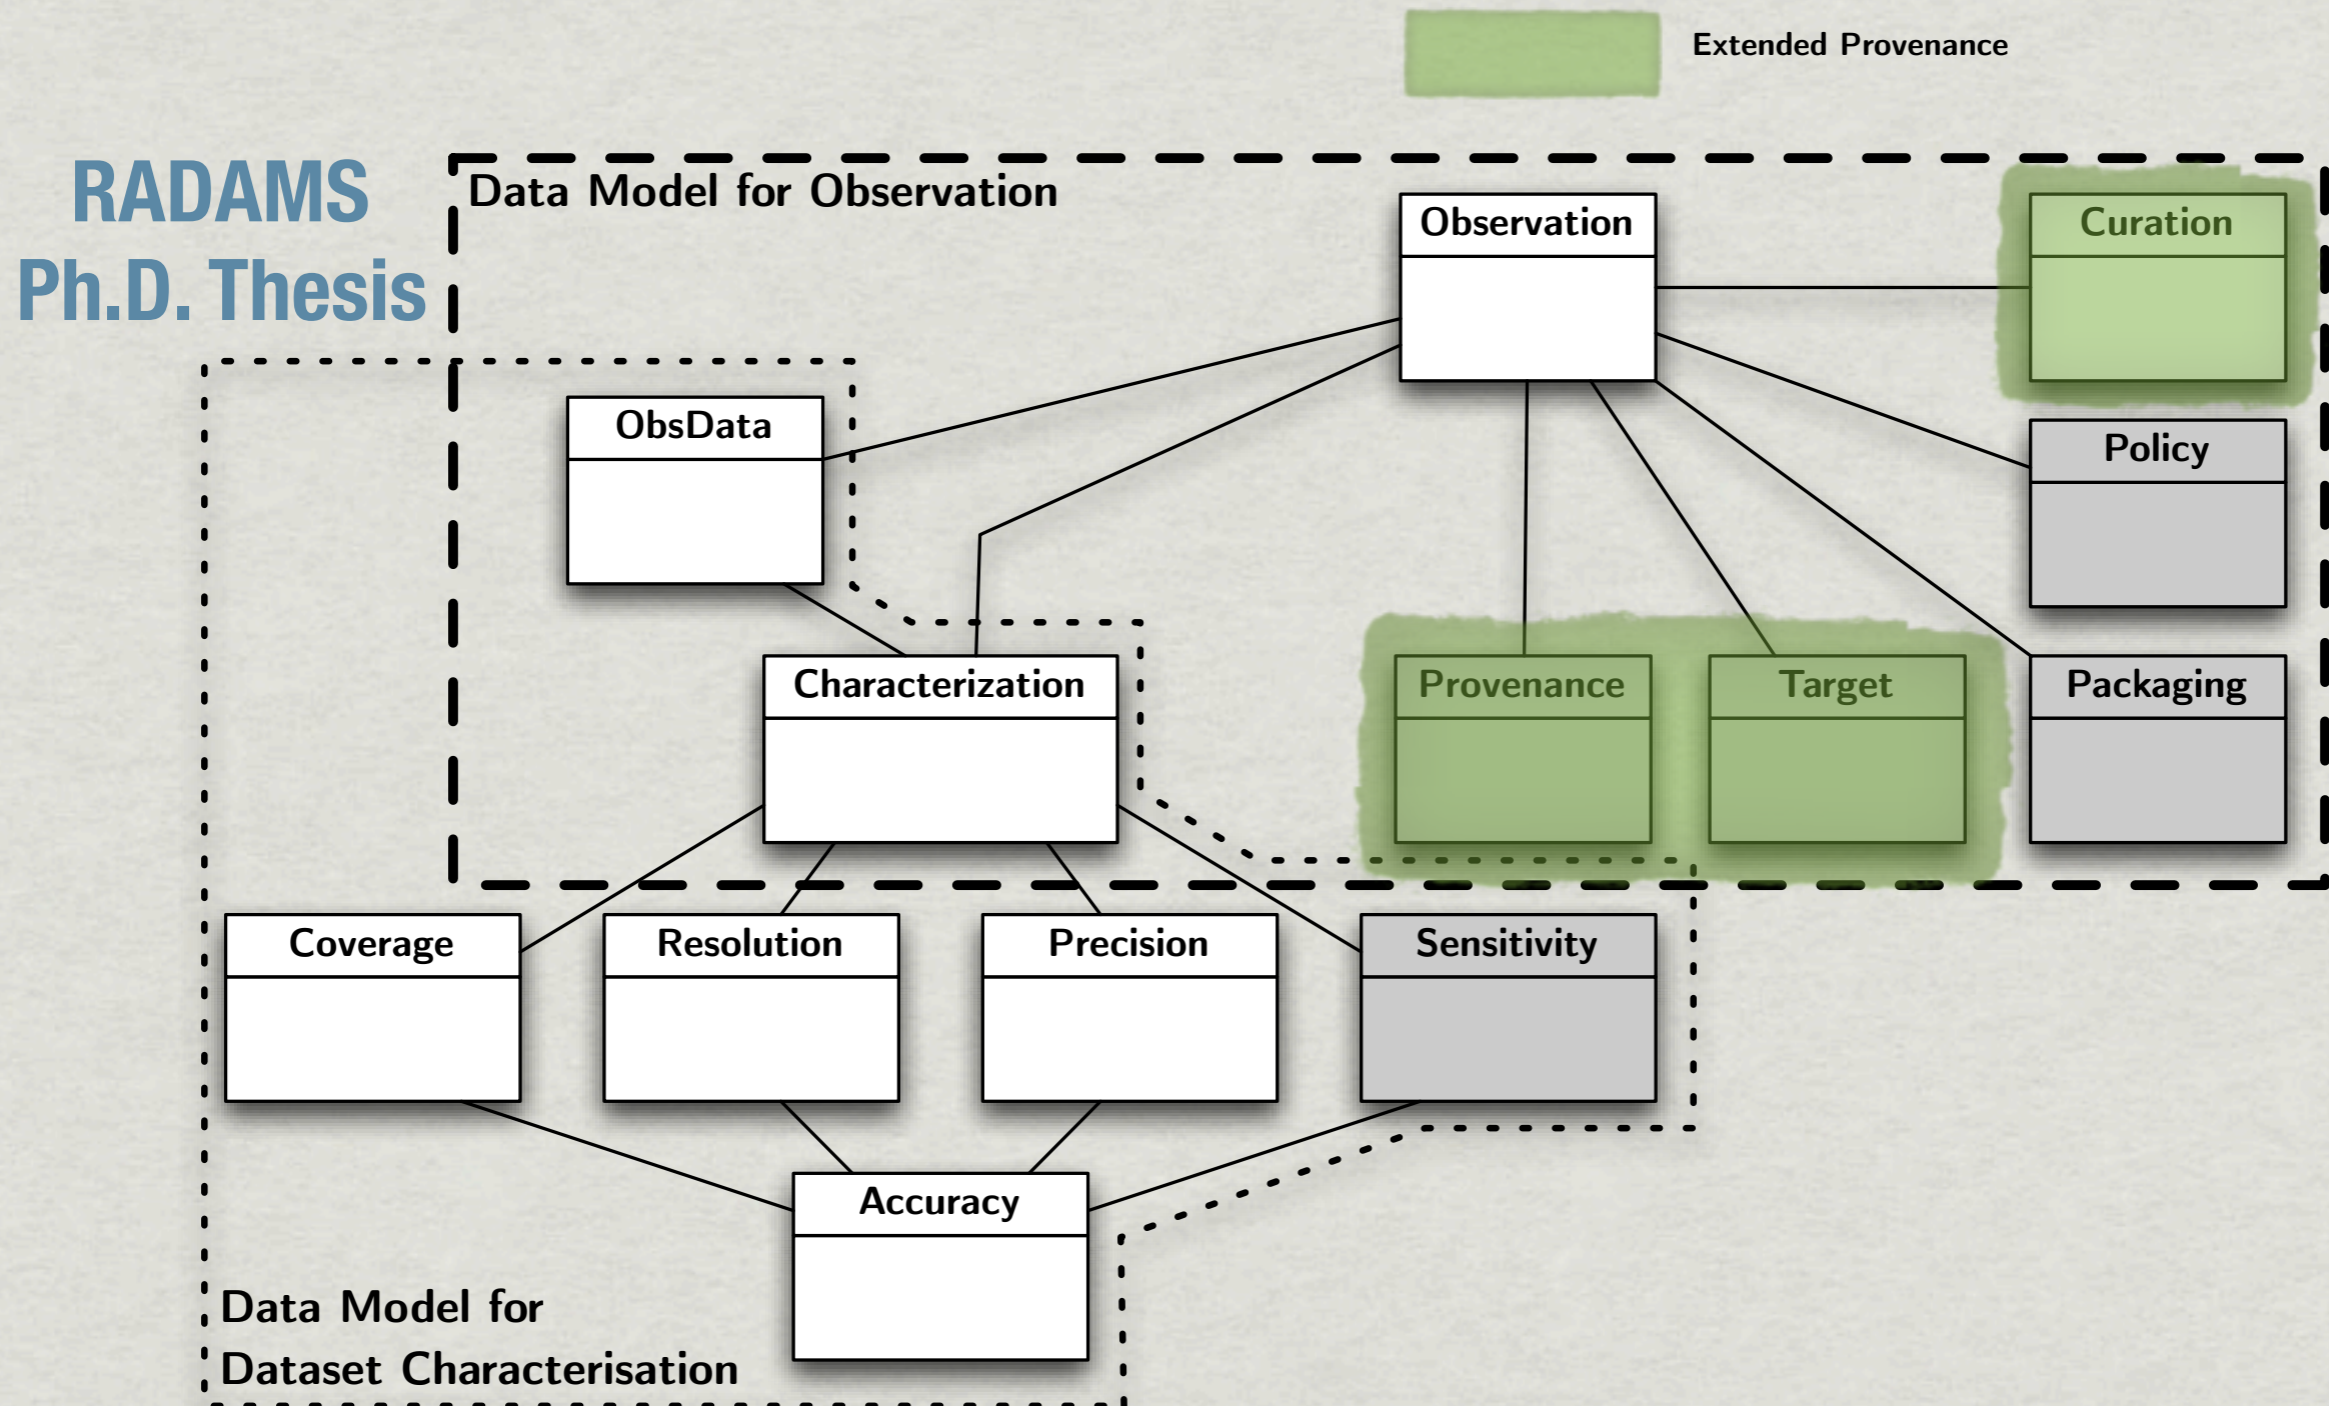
Extended Provenance

RADAMS
Ph.D. Thesis

Data Model for Observation

Observation

Curation

ObsData

Policy

Characterization

Provenance

Target

Packaging

Coverage

Resolution

Precision

Sensitivity

Accuracy

Data Model for
Dataset Characterisation